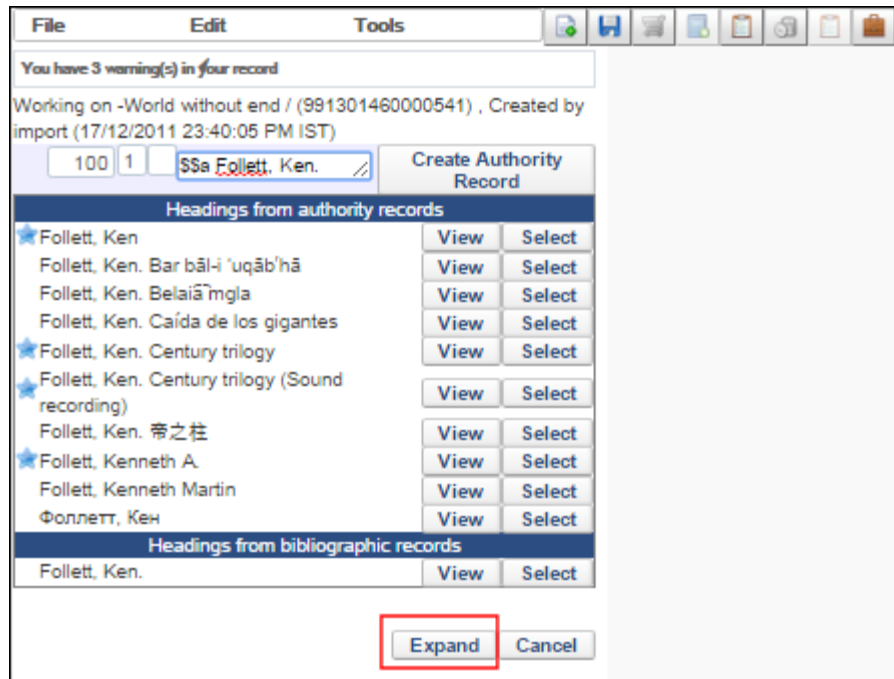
File Edit Tools

You have 3 warning(s) in your record

Working on -World without end / (991301460000541) , Created by import (17/12/2011 23:40:05 PM IST)

100 1 $$a Follett, Ken.

Create Authority Record

Headings from authority records

| | | |
|---|---|---|
| Follett, Ken | View | Select |
| Follett, Ken. Bar bāl-i ʻuqābʹhā | View | Select |
| Follett, Ken. Belaia͡ mgla | View | Select |
| Follett, Ken. Caída de los gigantes | View | Select |
| Follett, Ken. Century trilogy | View | Select |
| Follett, Ken. Century trilogy (Sound recording) | View | Select |
| Follett, Ken. 帝之柱 | View | Select |
| Follett, Kenneth A. | View | Select |
| Follett, Kenneth Martin | View | Select |
| Фоллетт, Кен | View | Select |

Headings from bibliographic records

| | | |
|---|---|---|
| Follett, Ken. | View | Select |

Expand Cancel